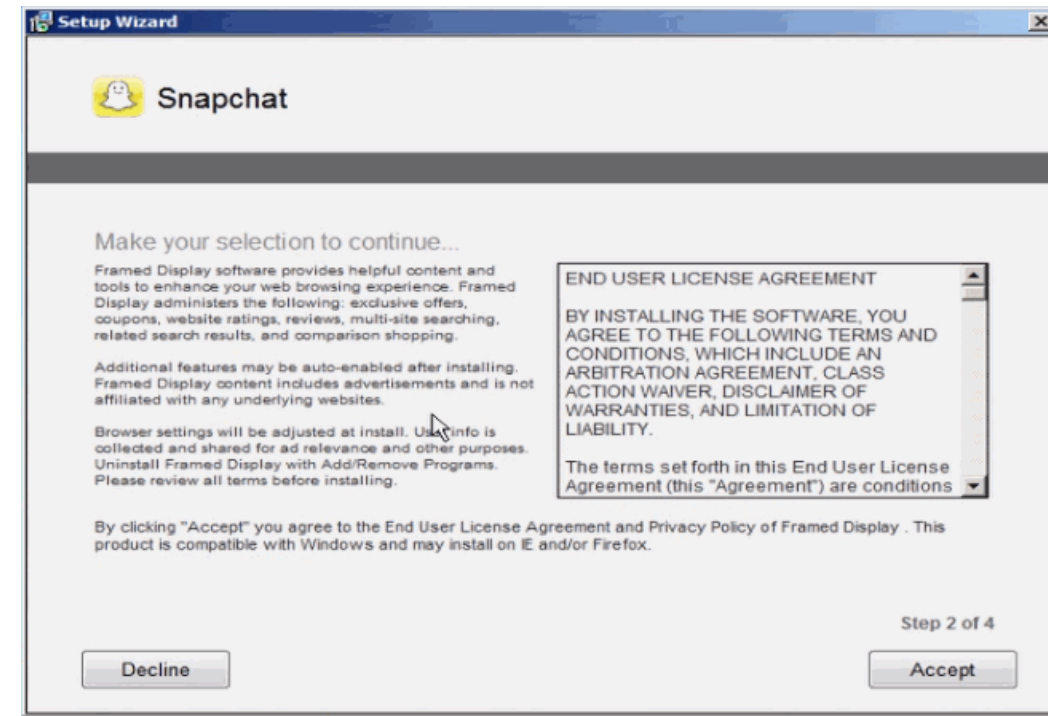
Setup Wizard

Snapchat

Make your selection to continue...

Framed Display software provides helpful content and tools to enhance your web browsing experience. Framed Display administers the following: exclusive offers, coupons, website ratings, reviews, multi-site searching, related search results, and comparison shopping.

Additional features may be auto-enabled after installing. Framed Display content includes advertisements and is not affiliated with any underlying websites.

Browser settings will be adjusted at install. User info is collected and shared for ad relevance and other purposes. Uninstall Framed Display with Add/Remove Programs. Please review all terms before installing.

END USER LICENSE AGREEMENT

BY INSTALLING THE SOFTWARE, YOU AGREE TO THE FOLLOWING TERMS AND CONDITIONS, WHICH INCLUDE AN ARBITRATION AGREEMENT, CLASS ACTION WAIVER, DISCLAIMER OF WARRANTIES, AND LIMITATION OF LIABILITY.

The terms set forth in this End User License Agreement (this "Agreement") are conditions

By clicking "Accept" you agree to the End User License Agreement and Privacy Policy of Framed Display . This product is compatible with Windows and may install on IE and/or Firefox.

Step 2 of 4

Decline

Accept